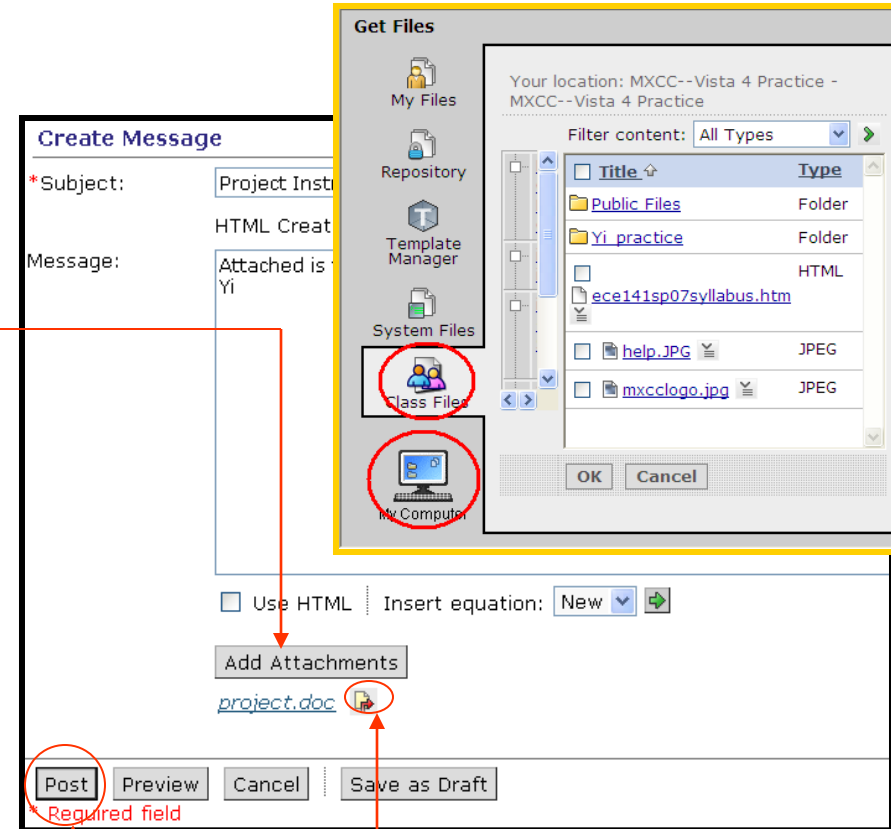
Get Files

My Files

Repository

Template Manager

System Files

Class Files

My Computer

Your location: MXCC--Vista 4 Practice - MXCC--Vista 4 Practice

Filter content: All Types

| Title | Type |
|---|---|
| Public Files | Folder |
| Yi_practice | Folder |
| ece141sp07syllabus.htm | HTML |
| help.JPG | JPEG |
| mxcclogo.jpg | JPEG |

OK Cancel

Create Message

*Subject: Project Instr

HTML Creat

Message: Attached is
Yi

Use HTML Insert equation: New

Add Attachments

project.doc

Post Preview Cancel Save as Draft

* Required field